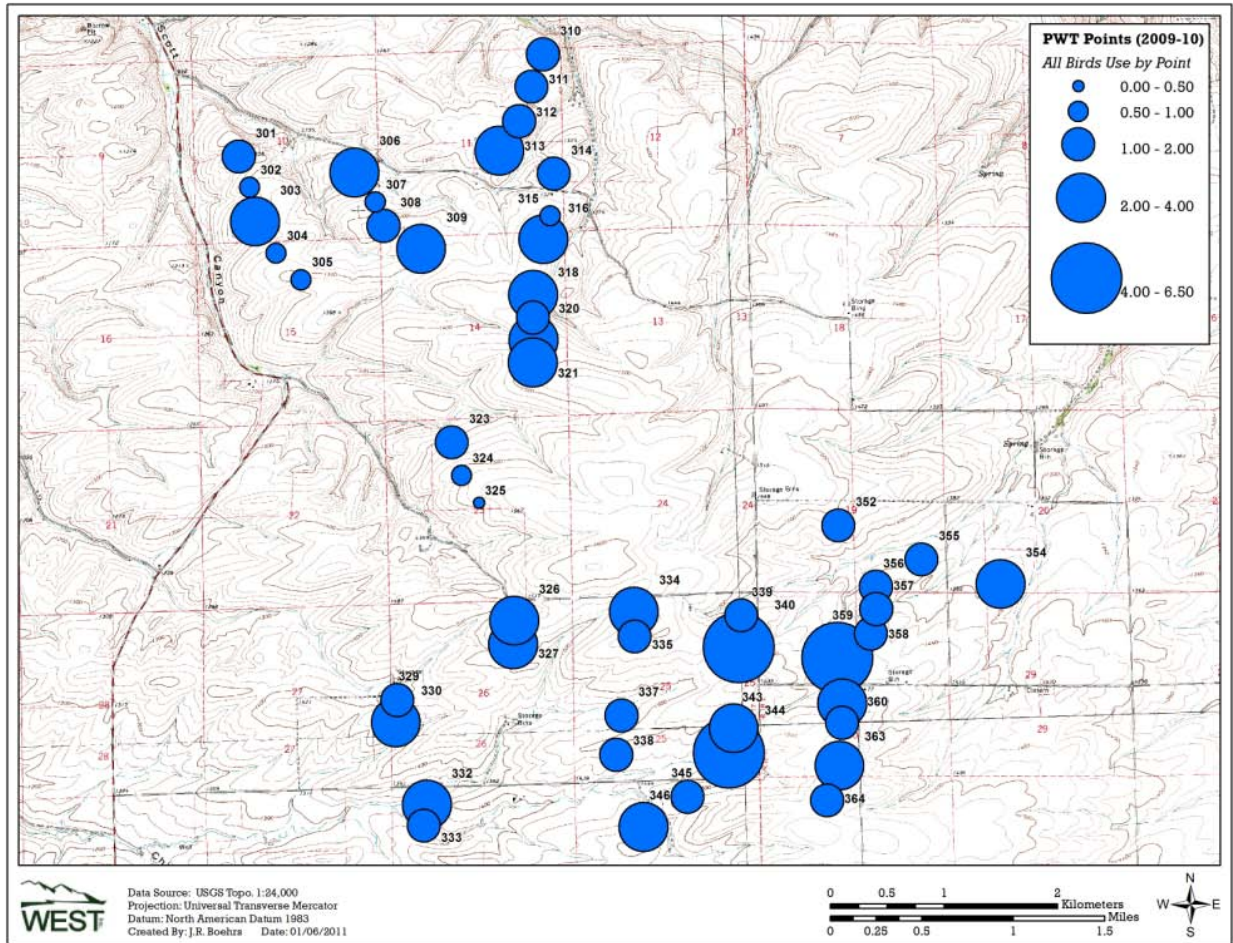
PWT Points (2009-10)
All Birds Use by Point
0.00 - 0.50
0.50 - 1.00
1.00 - 2.00
2.00 - 4.00
4.00 - 6.50

310
311
312
313
314
315
316
318
320
321
301
302
303
304
305
306
307
308
309
323
324
325
326
327
329
330
332
333
334
335
337
338
339
340
343
344
345
346
352
354
355
356
357
358
359
360
363
364

Scott
Canyon
Spring
Spring
Storage Bins
Storage Bins
Storage Bin
Storage Bins
Cistern

16
15
14
13
13
18
17
12
12
11
10
7
8
21
22
23
24
24
19
20
27
26
25
25
30
29
28
29
28

WEST
Data Source: USGS Topo. 1:24,000
Projection: Universal Transverse Mercator
Datum: North American Datum 1983
Created By: J.R. Boehrs Date: 01/06/2011

0 0.5 1 2 Kilometers
0 0.25 0.5 1 1.5 Miles
N
W E
S